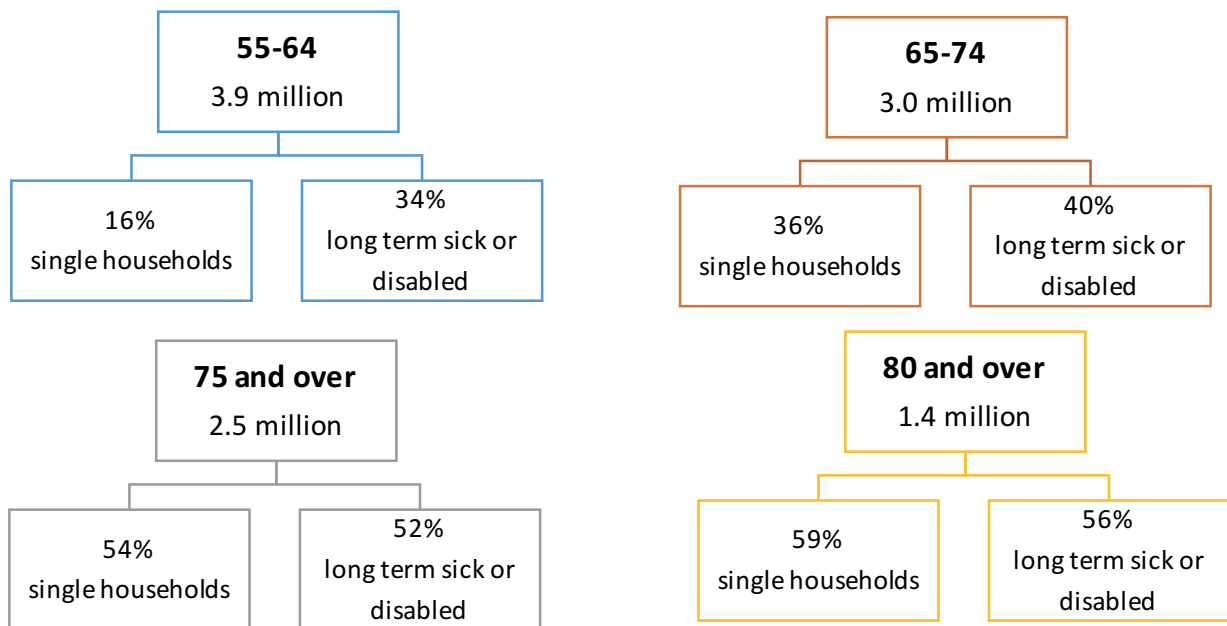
**55-64**
3.9 million

16%
single households

34%
long term sick or disabled

**65-74**
3.0 million

36%
single households

40%
long term sick or disabled

**75 and over**
2.5 million

54%
single households

52%
long term sick or disabled

**80 and over**
1.4 million

59%
single households

56%
long term sick or disabled